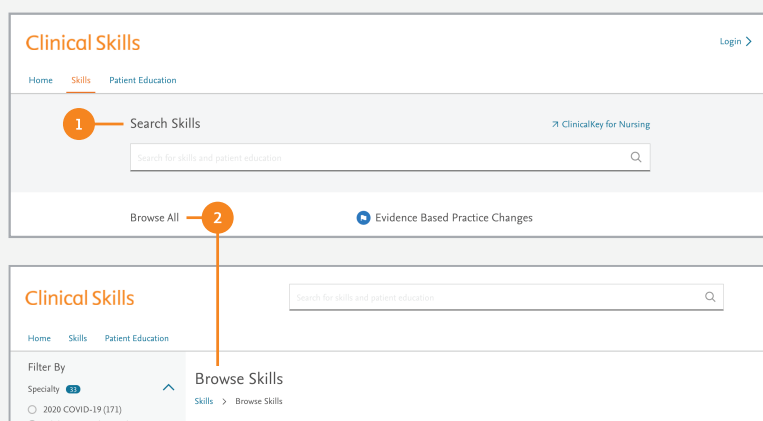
Clinical Skills

Login >

Home Skills Patient Education

1 Search Skills

ClinicalKey for Nursing

Search for skills and patient education

Browse All 2

Evidence Based Practice Changes

Clinical Skills

Search for skills and patient education

Home Skills Patient Education

Filter By

Specialty 33

2020 COVID-19 (171)

Browse Skills

Skills > Browse Skills